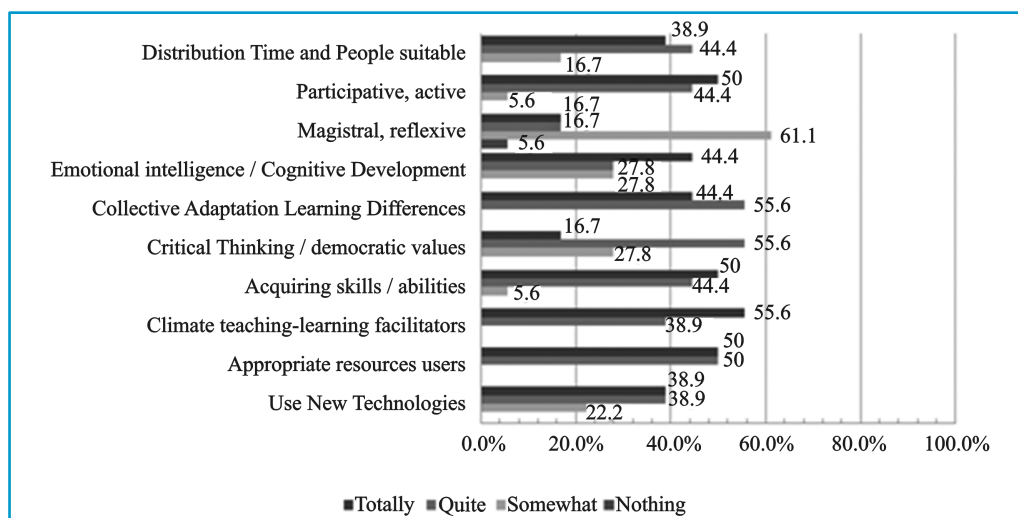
Distribution Time and People suitable
38.9
44.4
16.7

Participative, active
50
44.4
5.6
16.7

Magistral, reflexive
16.7
61.1
5.6

Emotional intelligence / Cognitive Development
44.4
27.8
27.8

Collective Adaptation Learning Differences
44.4
55.6

Critical Thinking / democratic values
16.7
55.6
27.8

Acquiring skills / abilities
50
44.4
5.6

Climate teaching-learning facilitators
55.6
38.9

Appropriate resources users
50
50

Use New Technologies
38.9
38.9
22.2

0.0% 20.0% 40.0% 60.0% 80.0% 100.0%

Totally Quite Somewhat Nothing